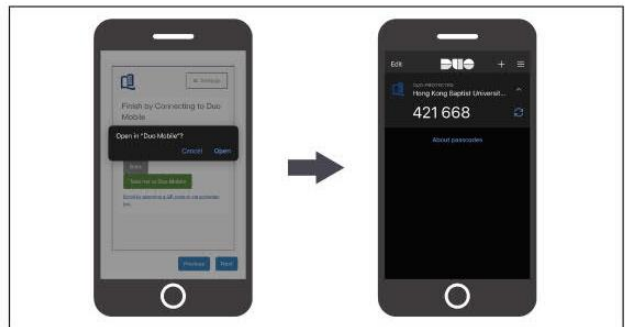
< Settings

Finish by Connecting to Duo Mobile

Open in "Duo Mobile"?

Cancel Open

Back

Take me to Duo Mobile

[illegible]

Previous Next

Edit

DUO

+ ≡

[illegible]

Hong Kong Baptist Universit...

421 668

About passcodes